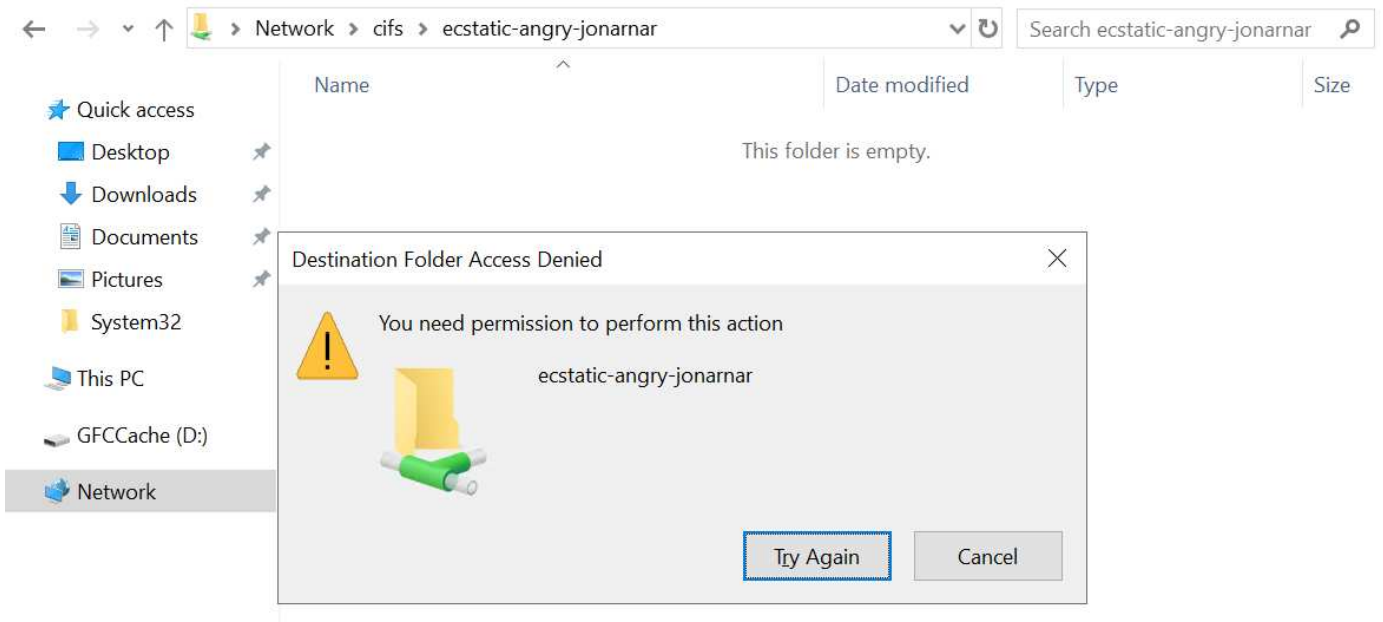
> Network > cifs > ecstatic-angry-jonarnar

Search ecstatic-angry-jonarnar

Name

Date modified

Type

Size

Quick access

Desktop

Downloads

Documents

Pictures

System32

This PC

GFCCache (D:)

Network

This folder is empty.

Destination Folder Access Denied

You need permission to perform this action

ecstatic-angry-jonarnar

Try Again

Cancel